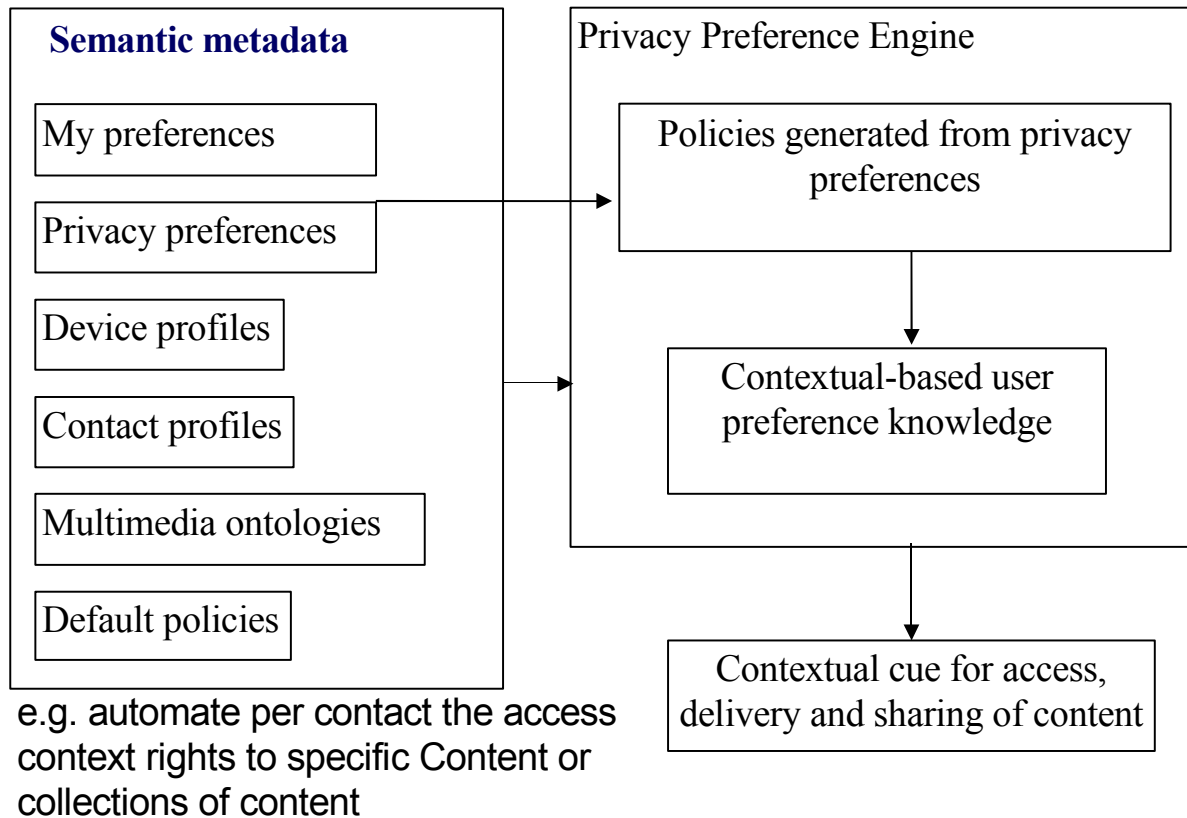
Semantic metadata

My preferences

Privacy preferences

Device profiles

Contact profiles

Multimedia ontologies

Default policies

Privacy Preference Engine

Policies generated from privacy preferences

Contextual-based user preference knowledge

Contextual cue for access, delivery and sharing of content

e.g. automate per contact the access context rights to specific Content or collections of content